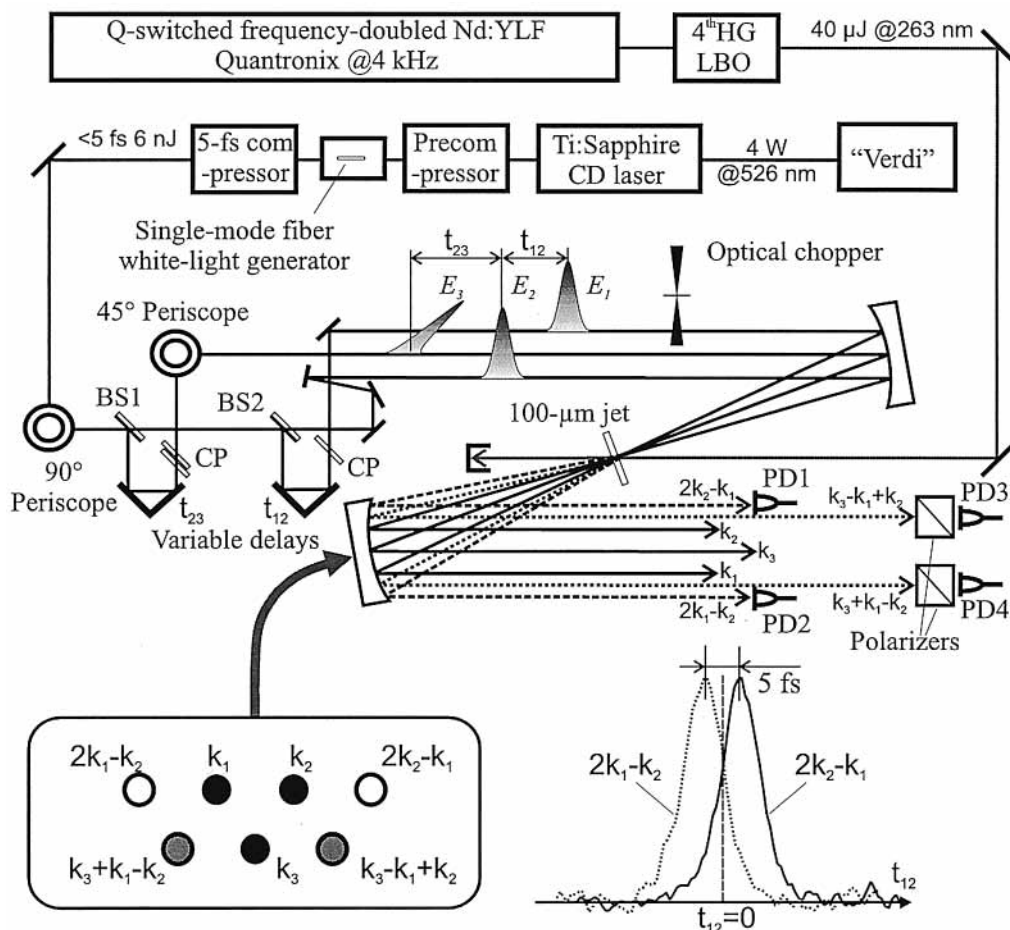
Q-switched frequency-doubled Nd:YLF Quantronix @4 kHz

4$^{th}$HG LBO

40 μJ @263 nm

<5 fs 6 nJ

5-fs compressor

Precompressor

Ti:Sapphire CD laser

4 W @526 nm

"Verdi"

Single-mode fiber white-light generator

$t_{23}$

$t_{12}$

$E_3$

$E_2$

$E_1$

Optical chopper

45° Periscope

BS1

BS2

CP

CP

90° Periscope

$t_{23}$

$t_{12}$

Variable delays

100-μm jet

$2k_2-k_1$

PD1

$k_3-k_1+k_2$

PD3

$k_2$

$k_3$

$k_1$

$2k_1-k_2$

PD2

$k_3+k_1-k_2$

PD4

Polarizers

5 fs

$2k_1-k_2$

$2k_2-k_1$

$t_{12}$

$t_{12}=0$

$2k_1-k_2$

$k_1$

$k_2$

$2k_2-k_1$

$k_3+k_1-k_2$

$k_3$

$k_3-k_1+k_2$